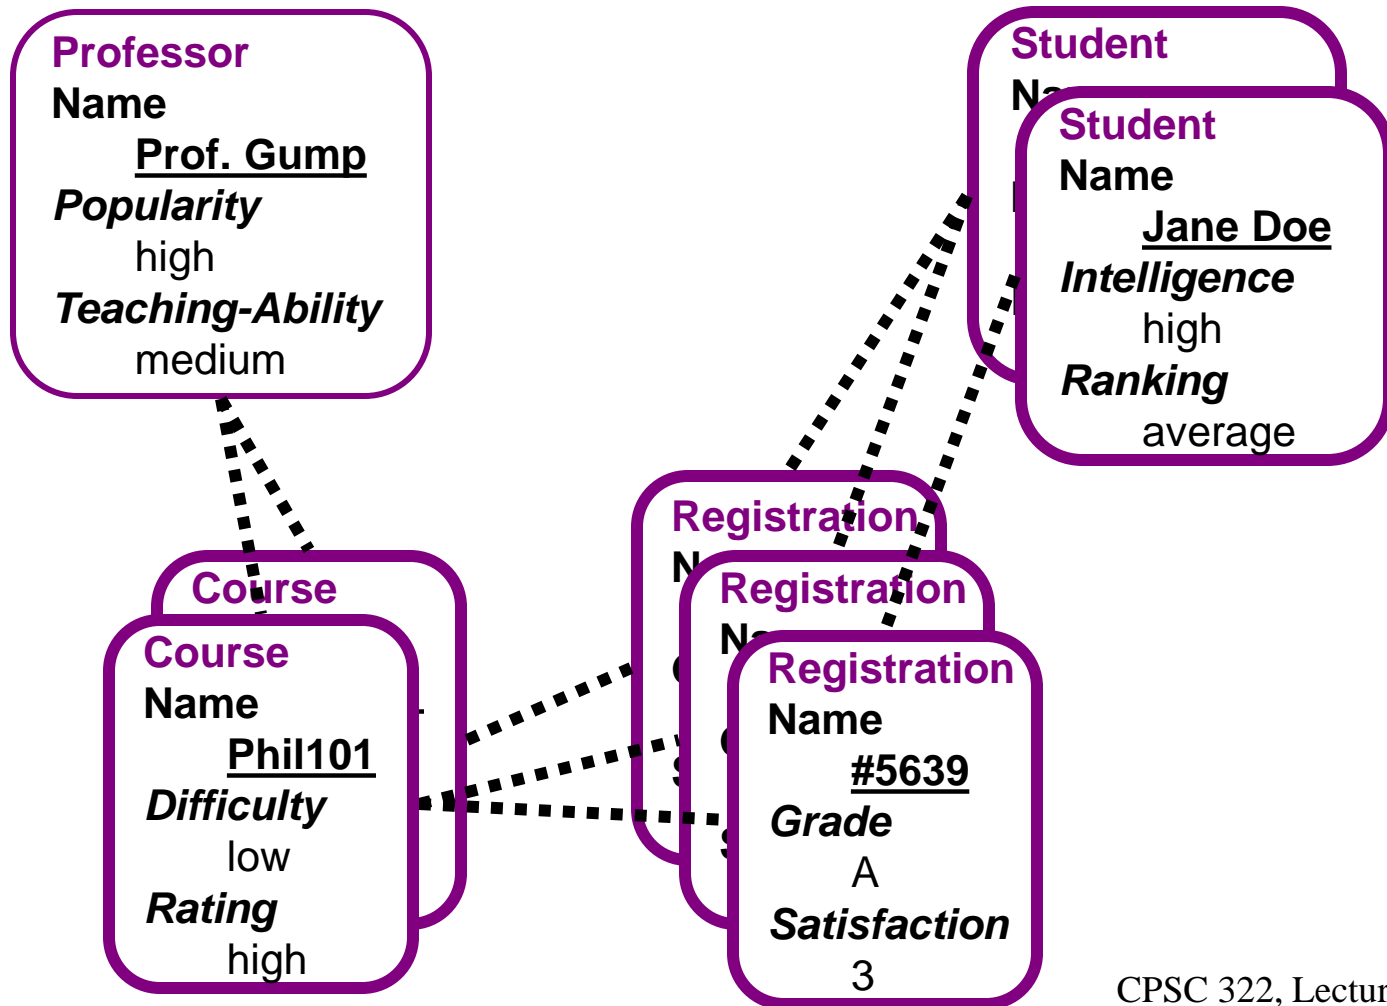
Professor
Name
Prof. Gump
Popularity
high
Teaching-Ability
medium

Student
Na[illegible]

Student
Name
Jane Doe
Intelligence
high
Ranking
average

Course

Course
Name
Phil101
Difficulty
low
Rating
high

Registration
N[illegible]

Registration
N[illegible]

Registration
Name
#5639
Grade
A
Satisfaction
3

CPSC 322, Lectur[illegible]